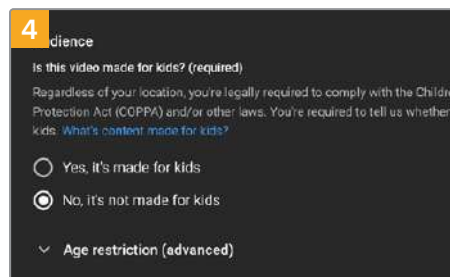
4 dience

Is this video made for kids? (required)

Regardless of your location, you're legally required to comply with the Childre Protection Act (COPPA) and/or other laws. You're required to tell us whether kids. What's content made for kids?

Yes, it's made for kids

No, it's not made for kids

Age restriction (advanced)